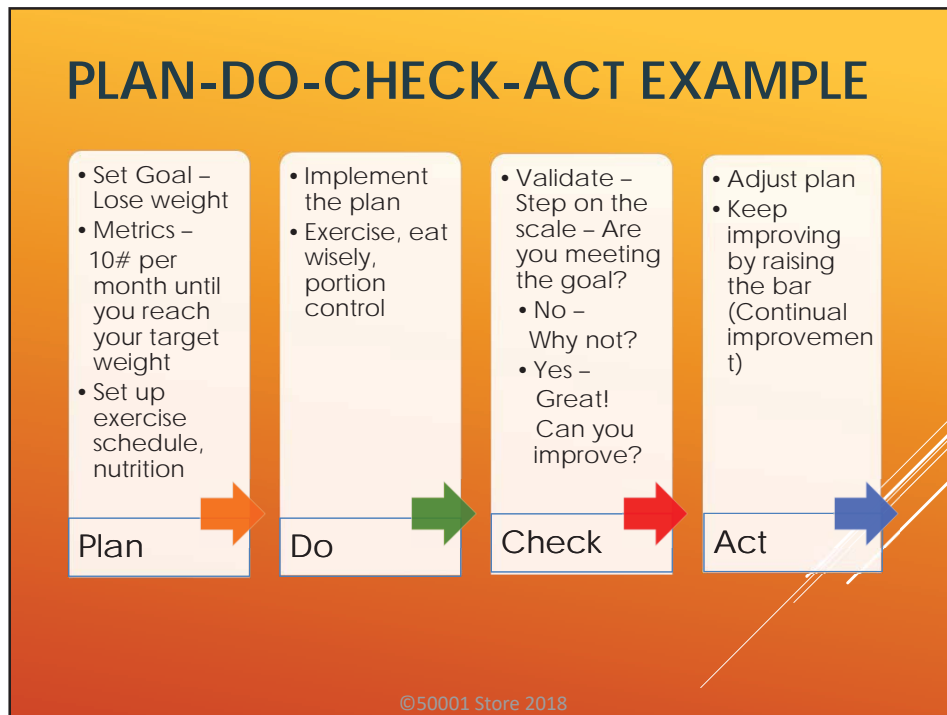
PLAN-DO-CHECK-ACT EXAMPLE

• Set Goal – Lose weight
• Metrics – 10# per month until you reach your target weight
• Set up exercise schedule, nutrition

Plan

• Implement the plan
• Exercise, eat wisely, portion control

Do

• Validate – Step on the scale – Are you meeting the goal?
• No – Why not?
• Yes – Great! Can you improve?

Check

• Adjust plan
• Keep improving by raising the bar (Continual improvemen t)

Act

©50001 Store 2018